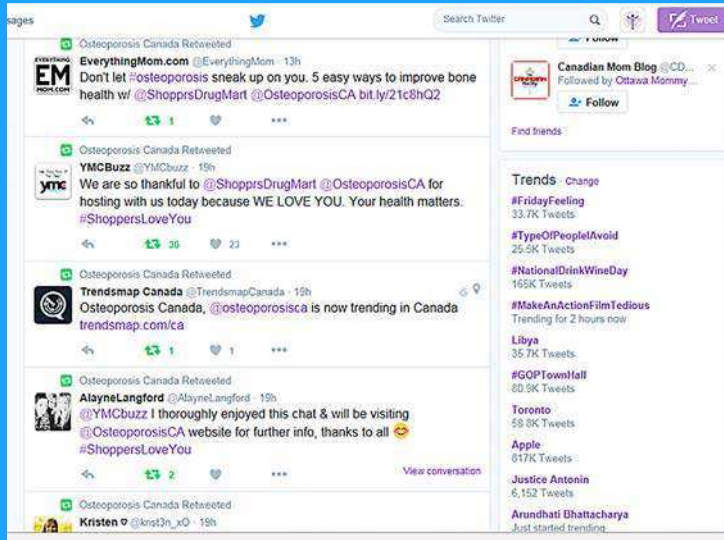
sages

Search Twitter

Tweet

Osteoporosis Canada Retweeted
EverythingMom.com @EverythingMom · 13h
Don't let #osteoporosis sneak up on you. 5 easy ways to improve bone health w/ @ShopprsDrugMart @OsteoporosisCA bit.ly/21c8hQ2

1

Osteoporosis Canada Retweeted
YMCBuzz @YMCbuzz · 19h
We are so thankful to @ShopprsDrugMart @OsteoporosisCA for hosting with us today because WE LOVE YOU. Your health matters. #ShoppersLoveYou

36 23

Osteoporosis Canada Retweeted
Trendsmap Canada @TrendsmapCanada · 19h
Osteoporosis Canada, @osteoporosisca is now trending in Canada trendsmap.com/ca

1 1

Osteoporosis Canada Retweeted
AlayneLangford @AlayneLangford · 19h
@YMCbuzz I thoroughly enjoyed this chat & will be visiting @OsteoporosisCA website for further info, thanks to all 😊 #ShoppersLoveYou

2

View conversation

Osteoporosis Canada Retweeted
Kristen @krist3n_xO · 19h

Follow

Canadian Mom Blog @CD...
Followed by Ottawa Mommy...
Follow

Find friends

Trends · Change
#FridayFeeling
33.7K Tweets
#TypeOfPeopleIAvoid
25.5K Tweets
#NationalDrinkWineDay
165K Tweets
#MakeAnActionFilmTedious
Trending for 2 hours now
Libya
35.7K Tweets
#GOPTownHall
80.9K Tweets
Toronto
58.8K Tweets
Apple
617K Tweets
Justice Antonin
6,152 Tweets
Arundhati Bhattacharya
Just started trending